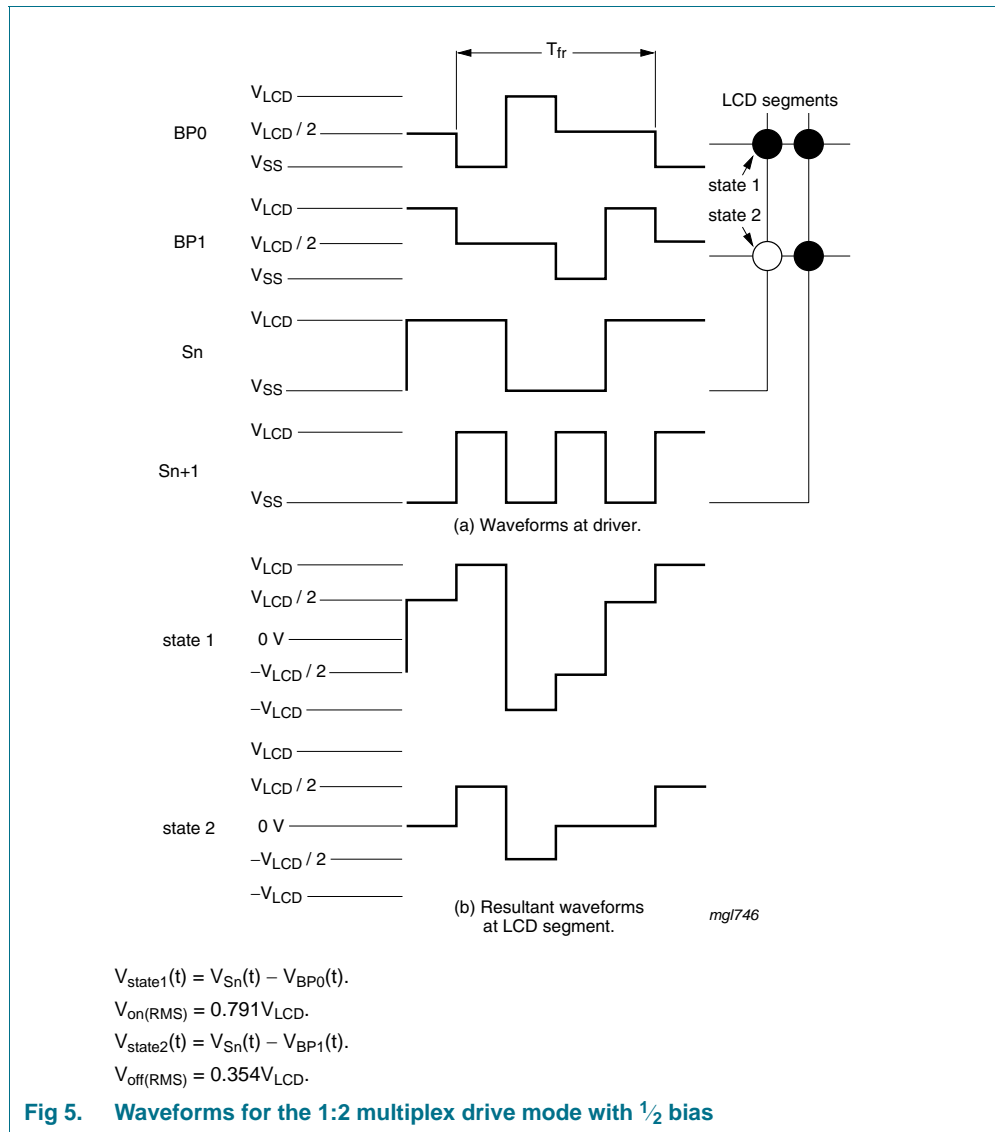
$T_{fr}$

LCD segments

BP0

$V_{LCD}$
$V_{LCD} / 2$
$V_{SS}$

state 1

state 2

BP1

$V_{LCD}$
$V_{LCD} / 2$
$V_{SS}$

Sn

$V_{LCD}$
$V_{SS}$

Sn+1

$V_{LCD}$
$V_{SS}$

(a) Waveforms at driver.

state 1

$V_{LCD}$
$V_{LCD} / 2$
0 V
$-V_{LCD} / 2$
$-V_{LCD}$

state 2

$V_{LCD}$
$V_{LCD} / 2$
0 V
$-V_{LCD} / 2$
$-V_{LCD}$

(b) Resultant waveforms at LCD segment.

mgl746

$V_{state1}(t) = V_{Sn}(t) - V_{BP0}(t)$.

$V_{on(RMS)} = 0.791V_{LCD}$.

$V_{state2}(t) = V_{Sn}(t) - V_{BP1}(t)$.

$V_{off(RMS)} = 0.354V_{LCD}$.

Fig 5. Waveforms for the 1:2 multiplex drive mode with $\frac{1}{2}$ bias